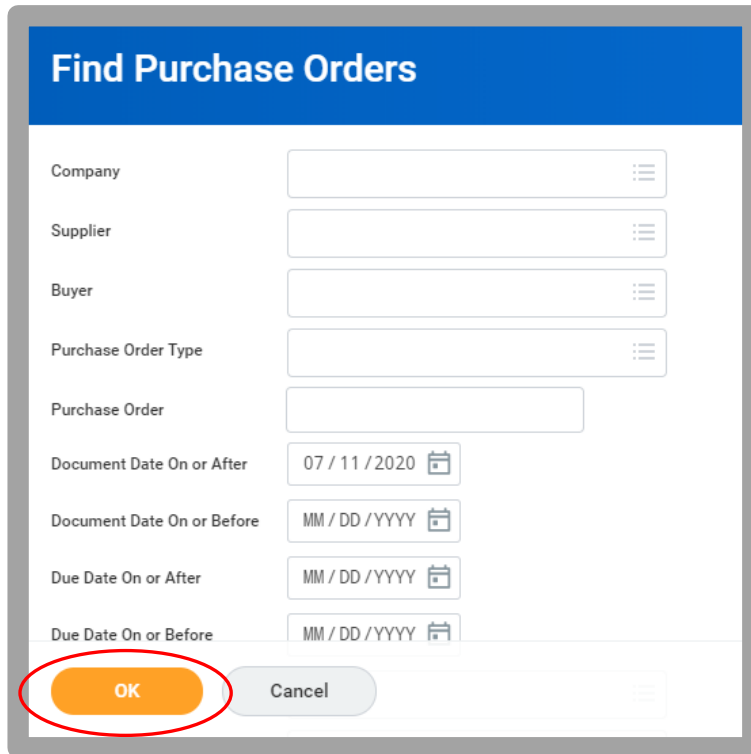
Find Purchase Orders

Company

Supplier

Buyer

Purchase Order Type

Purchase Order

Document Date On or After 07 / 11 / 2020

Document Date On or Before MM / DD / YYYY

Due Date On or After MM / DD / YYYY

Due Date On or Before MM / DD / YYYY

OK

Cancel